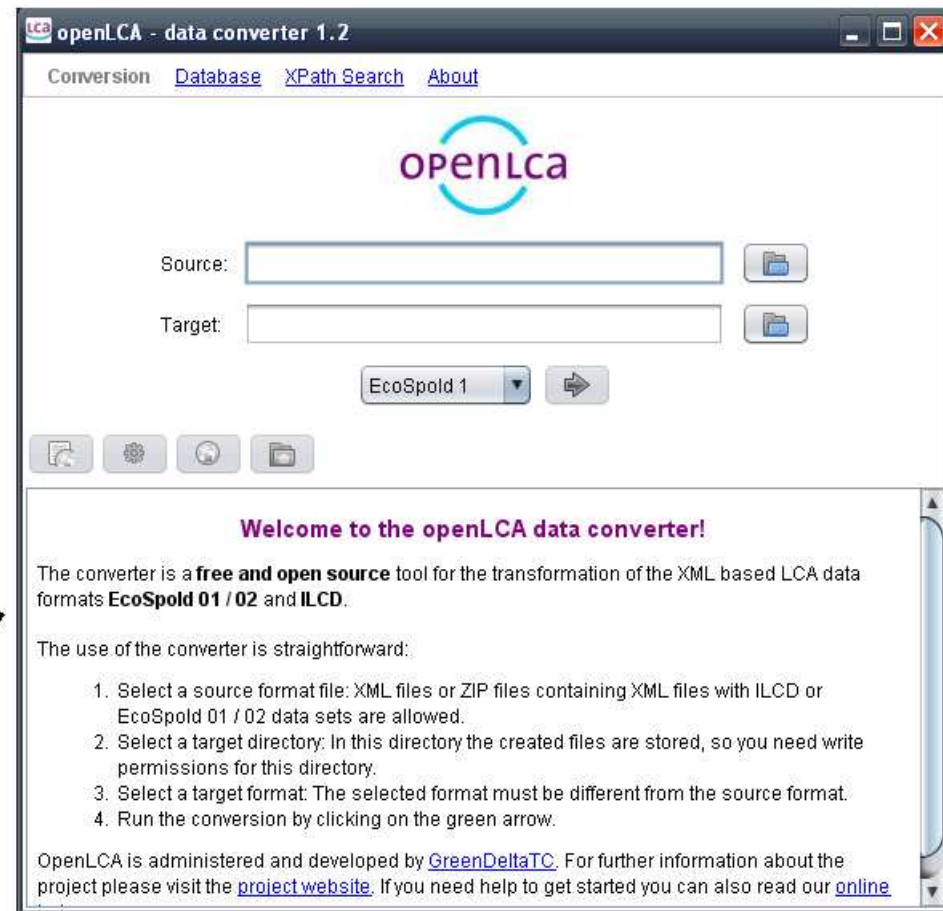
openLCA - data converter 1.2

Conversion Database XPath Search About

openLCA

Source:

Target:

EcoSpold 1

Welcome to the openLCA data converter!

The converter is a **free and open source** tool for the transformation of the XML based LCA data formats **EcoSpold 01 / 02** and **ILCD**.

The use of the converter is straightforward:

1. Select a source format file: XML files or ZIP files containing XML files with ILCD or EcoSpold 01 / 02 data sets are allowed.
2. Select a target directory: In this directory the created files are stored, so you need write permissions for this directory.
3. Select a target format: The selected format must be different from the source format.
4. Run the conversion by clicking on the green arrow.

OpenLCA is administered and developed by GreenDeltaTC. For further information about the project please visit the project website. If you need help to get started you can also read our online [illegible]